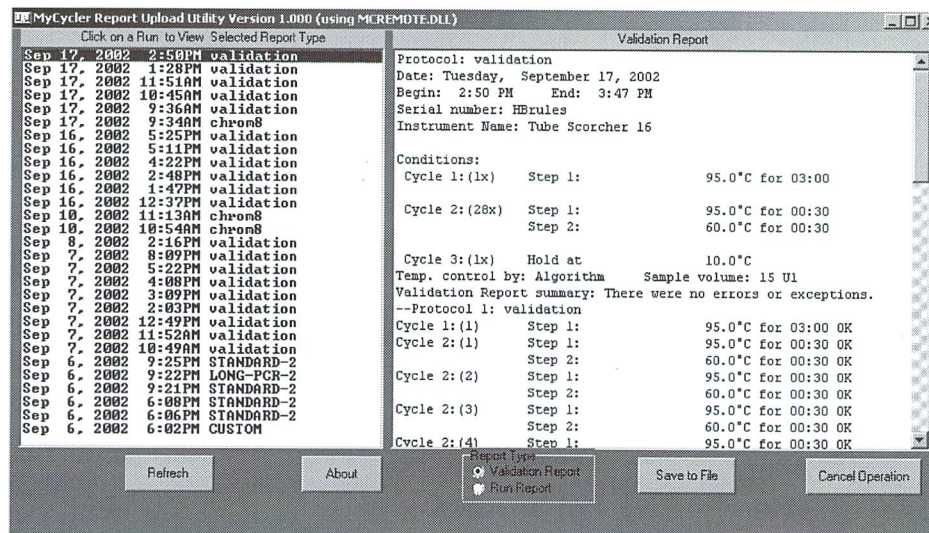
MyCycler Report Upload Utility Version 1.000 (using MCREMOTE.DLL)

Click on a Run to View Selected Report Type

Sep 17, 2002 2:50PM validation
Sep 17, 2002 1:28PM validation
Sep 17, 2002 11:51AM validation
Sep 17, 2002 10:45AM validation
Sep 17, 2002 9:36AM validation
Sep 17, 2002 9:34AM chrom8
Sep 16, 2002 5:25PM validation
Sep 16, 2002 5:11PM validation
Sep 16, 2002 4:22PM validation
Sep 16, 2002 2:48PM validation
Sep 16, 2002 1:47PM validation
Sep 16, 2002 12:37PM validation
Sep 10, 2002 11:13AM chrom8
Sep 10, 2002 10:54AM chrom8
Sep 8, 2002 2:16PM validation
Sep 7, 2002 8:09PM validation
Sep 7, 2002 5:22PM validation
Sep 7, 2002 4:08PM validation
Sep 7, 2002 3:09PM validation
Sep 7, 2002 2:03PM validation
Sep 7, 2002 12:49PM validation
Sep 7, 2002 11:52AM validation
Sep 7, 2002 10:49AM validation
Sep 6, 2002 9:25PM STANDARD-2
Sep 6, 2002 9:22PM LONG-PCR-2
Sep 6, 2002 9:21PM STANDARD-2
Sep 6, 2002 6:08PM STANDARD-2
Sep 6, 2002 6:06PM STANDARD-2
Sep 6, 2002 6:02PM CUSTOM

Validation Report

Protocol: validation
Date: Tuesday, September 17, 2002
Begin: 2:50 PM End: 3:47 PM
Serial number: HBrules
Instrument Name: Tube Scorcher 16

Conditions:
Cycle 1:(1x) Step 1: 95.0°C for 03:00

Cycle 2:(28x) Step 1: 95.0°C for 00:30
Step 2: 60.0°C for 00:30

Cycle 3:(1x) Hold at 10.0°C
Temp. control by: Algorithm Sample volume: 15 Ul
Validation Report summary: There were no errors or exceptions.
--Protocol 1: validation
Cycle 1:(1) Step 1: 95.0°C for 03:00 OK
Cycle 2:(1) Step 1: 95.0°C for 00:30 OK
Step 2: 60.0°C for 00:30 OK
Cycle 2:(2) Step 1: 95.0°C for 00:30 OK
Step 2: 60.0°C for 00:30 OK
Cycle 2:(3) Step 1: 95.0°C for 00:30 OK
Step 2: 60.0°C for 00:30 OK
Cycle 2:(4) Step 1: 95.0°C for 00:30 OK

Refresh

About

Report Type
Validation Report
Run Report

Save to File

Cancel Operation